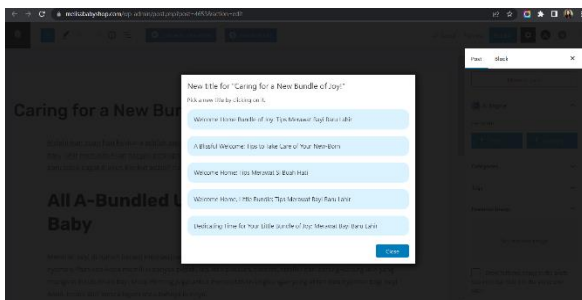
mollababyshop.com/wp-admin/post.php?post=4653&action=edit

Caring for a New Bun

All A-Bundled
Baby

New title for "Caring for a New Bundle of Joy!"

Pick a new title by clicking on it.

Welcome Home Bundle of Joy: Tips Merawat Bayi Baru Lahir

A Blissful Welcome: Tips to Take Care of Your New-Born

Welcome Home! Tips Merawat Si Buah Hati

Welcome Home, Little Bundle: Tips Merawat Bayi Baru Lahir

Dedicating Time for Your Little Bundles! Tips Merawat Bayi Baru Lahir

Close

Post

Block